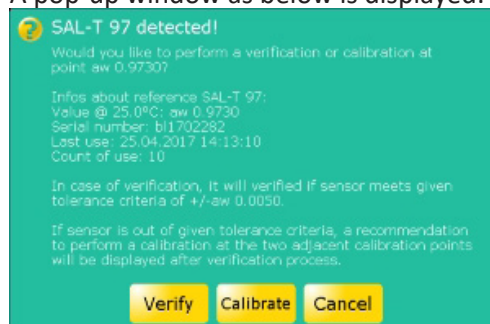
A pop-up window as below is displayed:

SAL-T 97 detected!

Would you like to perform a verification or calibration at point aw 0.9730?

Infos about reference SAL-T 97:
Value @ 25.0°C: aw 0.9730
Serial number: bl1702282
Last use: 25.04.2017 14:13:10
Count of use: 10

In case of verification, it will verified if sensor meets given tolerance criteria of +/-aw 0.0050.

If sensor is out of given tolerance criteria, a recommendation to perform a calibration at the two adjacent calibration points will be displayed after verification process.

Verify Calibrate Cancel